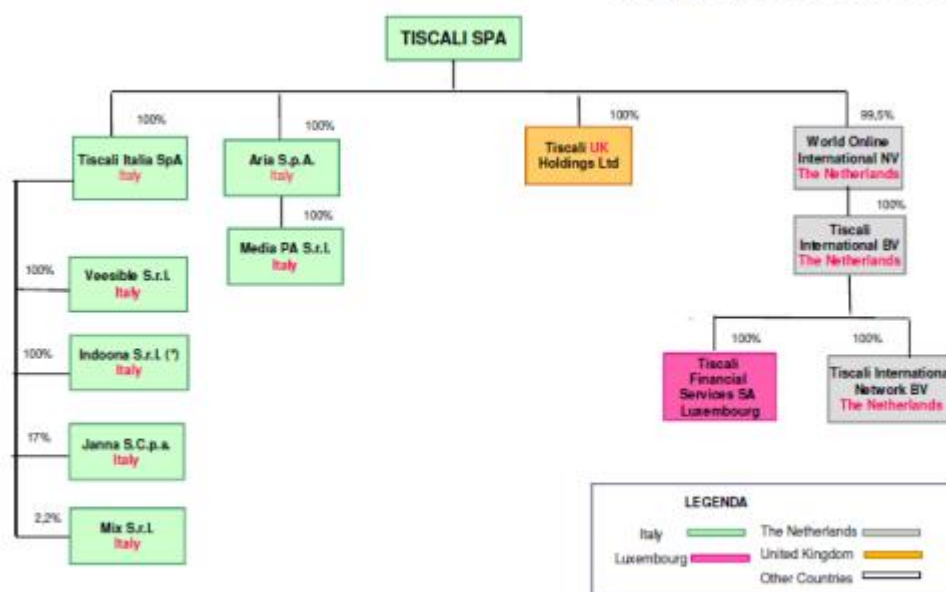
TISCALI SPA

100%

Tiscali Italia SpA
Italy

100%

Aria S.p.A.
Italy

100%

Media PA S.r.l.
Italy

100%

Tiscali UK Holdings Ltd

99,5%

World Online International NV
The Netherlands

100%

Tiscali International BV
The Netherlands

100%

Tiscali Financial Services SA
Luxembourg

100%

Tiscali International Network BV
The Netherlands

100%

Veesible S.r.l.
Italy

100%

Indoona S.r.l. (*)
Italy

17%

Janna S.C.p.a.
Italy

2,2%

Mix S.r.l.
Italy

LEGENDA

Italy

The Netherlands

Luxembourg

United Kingdom

Other Countries